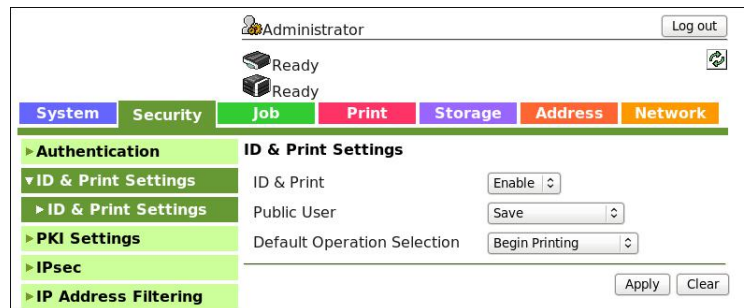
Administrator

Log out

Ready

Ready

System Security Job Print Storage Address Network

▶Authentication

▼ID & Print Settings

▶ID & Print Settings

▶PKI Settings

▶IPsec

▶IP Address Filtering

ID & Print Settings

ID & Print Enable

Public User Save

Default Operation Selection Begin Printing

Apply Clear